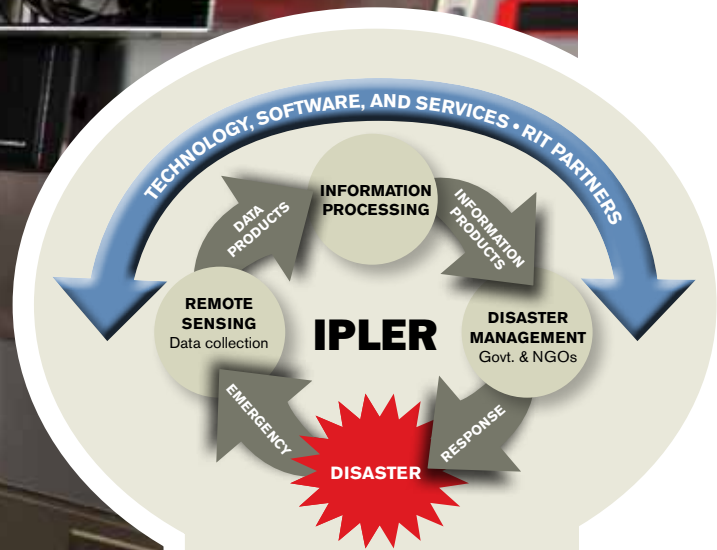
TECHNOLOGY, SOFTWARE, AND SERVICES • RIT PARTNERS

INFORMATION PROCESSING

DATA PRODUCTS

INFORMATION PRODUCTS

REMOTE SENSING
Data collection

IPLER

DISASTER MANAGEMENT
Govt. & NGOs

EMERGENCY

RESPONSE

DISASTER